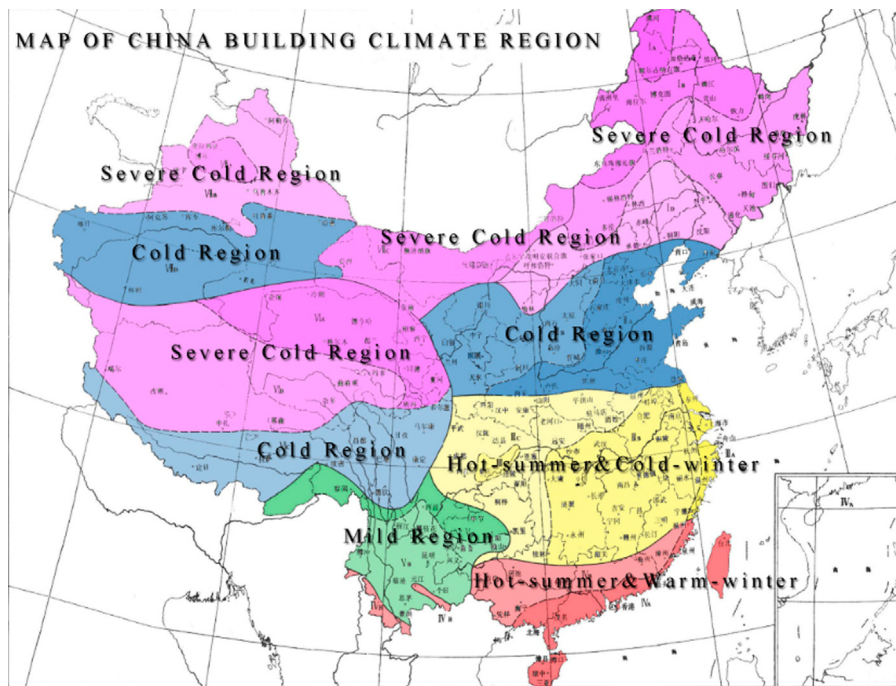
MAP OF CHINA BUILDING CLIMATE REGION

Severe Cold Region

Severe Cold Region

Cold Region

Severe Cold Region

Cold Region

Severe Cold Region

Cold Region

Hot-summer&Cold-winter

Mild Region

Hot-summer&Warm-winter